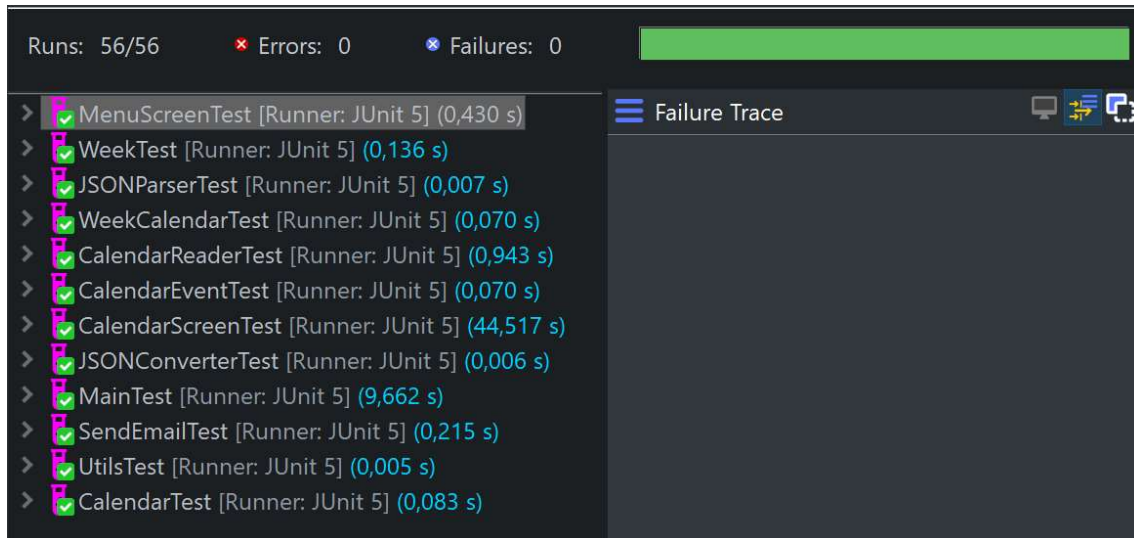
Runs: 56/56 Errors: 0 Failures: 0

MenuScreenTest [Runner: JUnit 5] (0,430 s)
WeekTest [Runner: JUnit 5] (0,136 s)
JSONParserTest [Runner: JUnit 5] (0,007 s)
WeekCalendarTest [Runner: JUnit 5] (0,070 s)
CalendarReaderTest [Runner: JUnit 5] (0,943 s)
CalendarEventTest [Runner: JUnit 5] (0,070 s)
CalendarScreenTest [Runner: JUnit 5] (44,517 s)
JSONConverterTest [Runner: JUnit 5] (0,006 s)
MainTest [Runner: JUnit 5] (9,662 s)
SendEmailTest [Runner: JUnit 5] (0,215 s)
UtilsTest [Runner: JUnit 5] (0,005 s)
CalendarTest [Runner: JUnit 5] (0,083 s)

Failure Trace